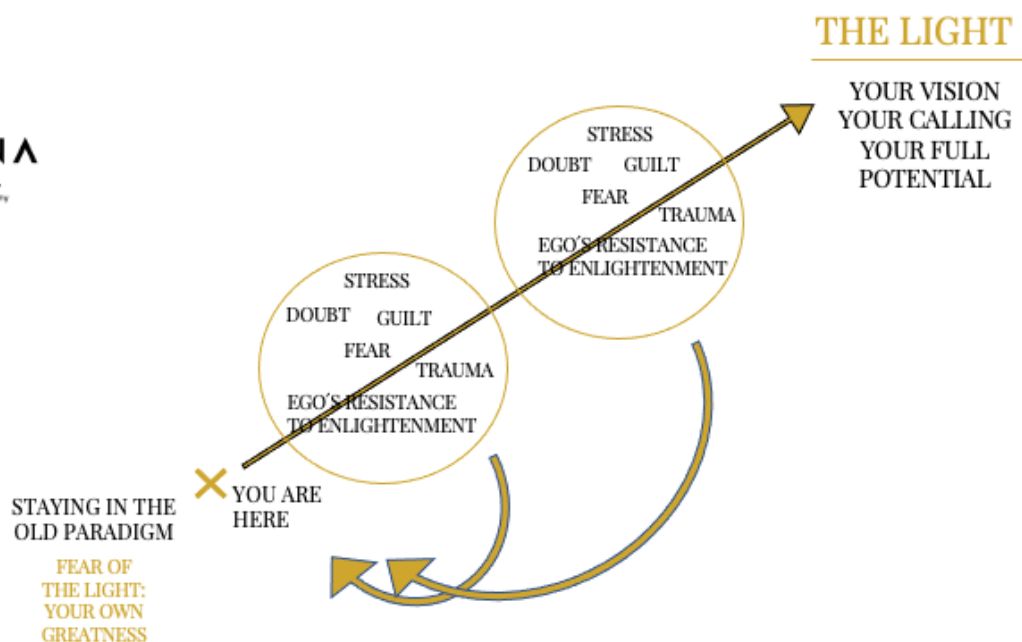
THE LIGHT

YOUR VISION
YOUR CALLING
YOUR FULL
POTENTIAL

NA

STRESS
DOUBT GUILT
FEAR
TRAUMA
EGO´S RESISTANCE TO ENLIGHTENMENT

STRESS
DOUBT GUILT
FEAR
TRAUMA
EGO´S RESISTANCE TO ENLIGHTENMENT

YOU ARE HERE

STAYING IN THE OLD PARADIGM

FEAR OF THE LIGHT: YOUR OWN GREATNESS